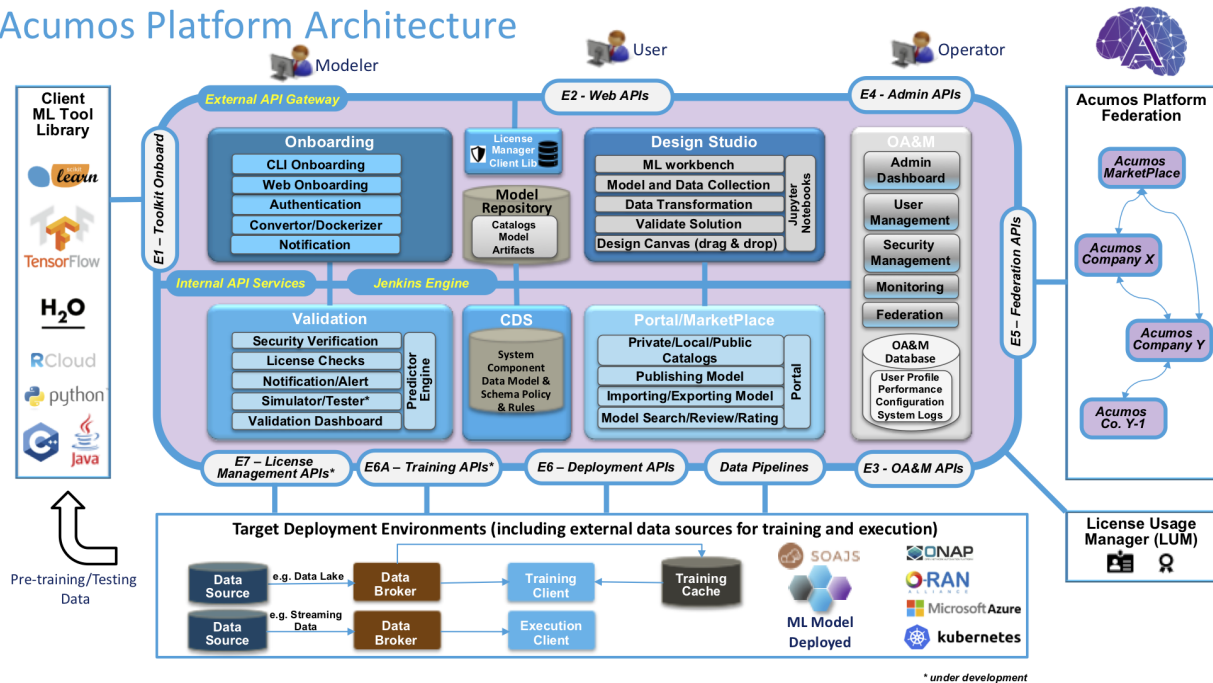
Acumos Platform Architecture

Modeler

User

Operator

Client ML Tool Library

learn

TensorFlow

$H_2O$

RCloud

python

Java

Pre-training/Testing Data

External API Gateway

E2 - Web APIs

E4 - Admin APIs

E1 – Toolkit Onboard

Onboarding

CLI Onboarding

Web Onboarding

Authentication

Convertor/Dockerizer

Notification

License Manager Client Lib

Model Repository

Catalogs Model Artifacts

Design Studio

ML workbench

Model and Data Collection

Data Transformation

Validate Solution

Design Canvas (drag & drop)

Jupyter Notebooks

OA&M

Admin Dashboard

User Management

Security Management

Monitoring

Federation

OA&M Database

User Profile Performance Configuration System Logs

Internal API Services

Jenkins Engine

Validation

Security Verification

License Checks

Notification/Alert

Simulator/Tester*

Validation Dashboard

Predictor Engine

CDS

System Component Data Model & Schema Policy & Rules

Portal/MarketPlace

Private/Local/Public Catalogs

Publishing Model

Importing/Exporting Model

Model Search/Review/Rating

Portal

E5 – Federation APIs

E7 – License Management APIs*

E6A – Training APIs*

E6 – Deployment APIs

Data Pipelines

E3 - OA&M APIs

Acumos Platform Federation

Acumos MarketPlace

Acumos Company X

Acumos Company Y

Acumos Co. Y-1

License Usage Manager (LUM)

Target Deployment Environments (including external data sources for training and execution)

Data Source

e.g. Data Lake

Data Broker

Training Client

Training Cache

Data Source

e.g. Streaming Data

Data Broker

Execution Client

SOAJS

ML Model Deployed

ONAP

O-RAN

Microsoft Azure

kubernetes

* under development